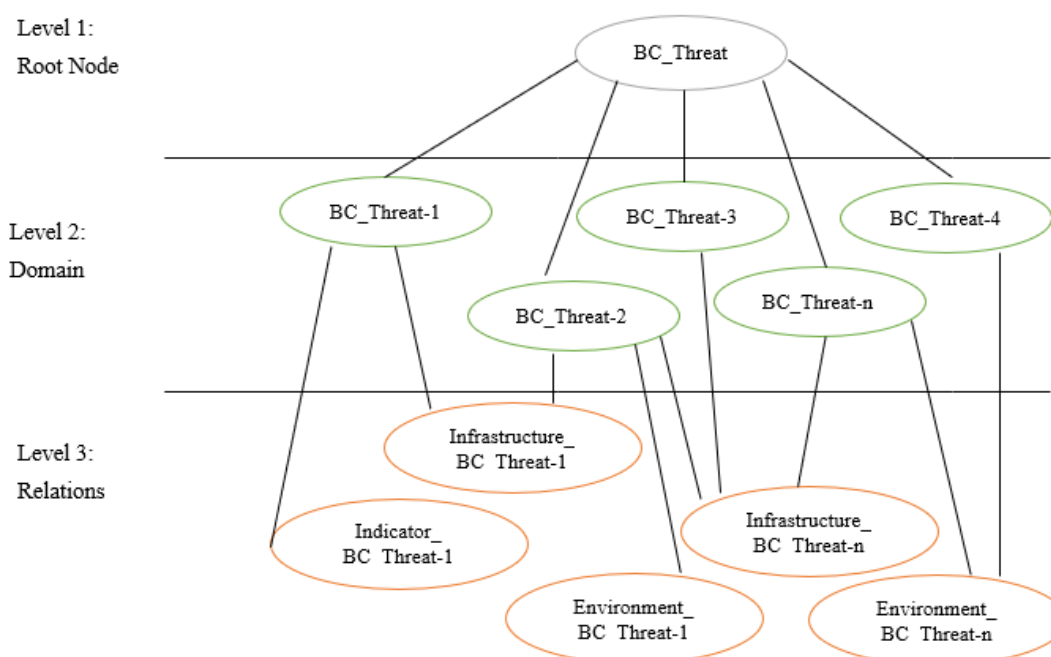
Level 1:
Root Node

BC_Threat

Level 2:
Domain

BC_Threat-1

BC_Threat-3

BC_Threat-4

BC_Threat-2

BC_Threat-n

Level 3:
Relations

Infrastructure_ BC Threat-1

Indicator_ BC Threat-1

Infrastructure_ BC Threat-n

Environment_ BC Threat-1

Environment_ BC Threat-n